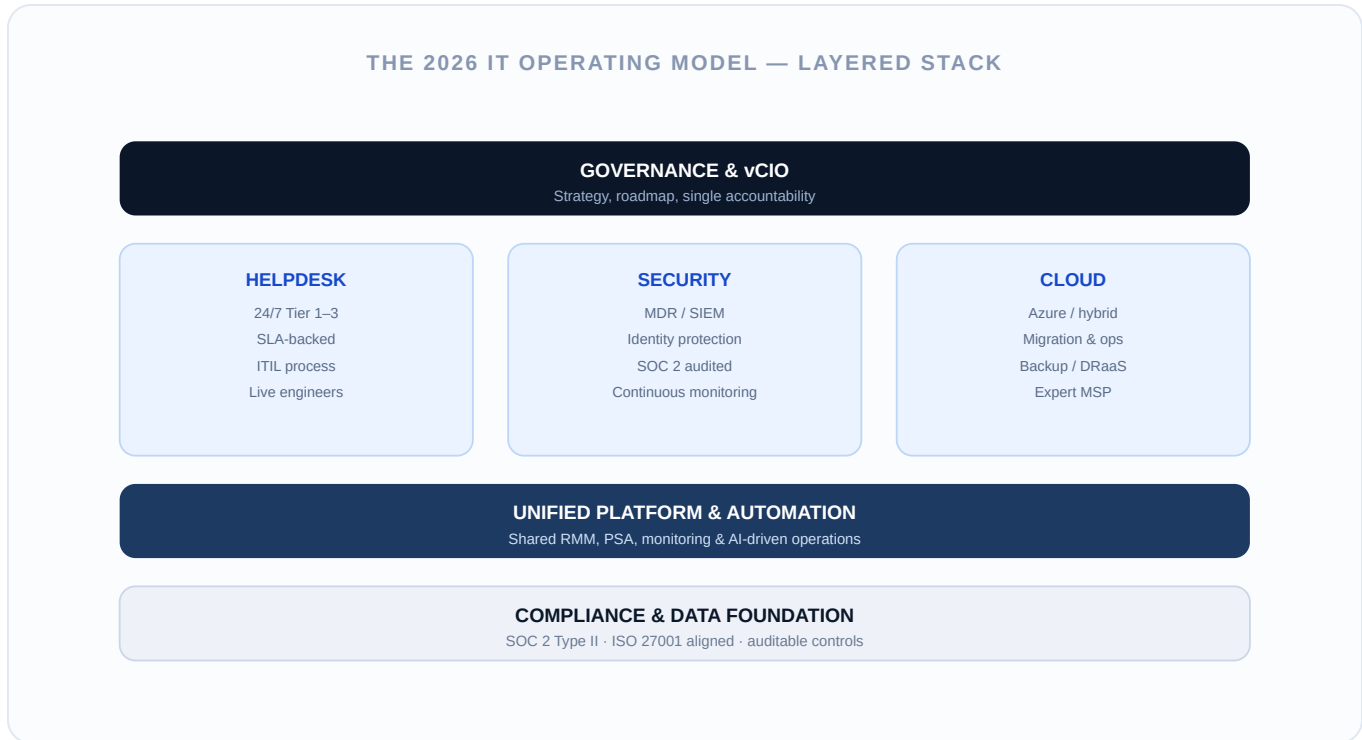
THE 2026 IT OPERATING MODEL — LAYERED STACK

GOVERNANCE & vCIO
Strategy, roadmap, single accountability

HELPDESK
24/7 Tier 1–3
SLA-backed
ITIL process
Live engineers

SECURITY
MDR / SIEM
Identity protection
SOC 2 audited
Continuous monitoring

CLOUD
Azure / hybrid
Migration & ops
Backup / DRaaS
Expert MSP

UNIFIED PLATFORM & AUTOMATION
Shared RMM, PSA, monitoring & AI-driven operations

COMPLIANCE & DATA FOUNDATION
SOC 2 Type II · ISO 27001 aligned · auditable controls